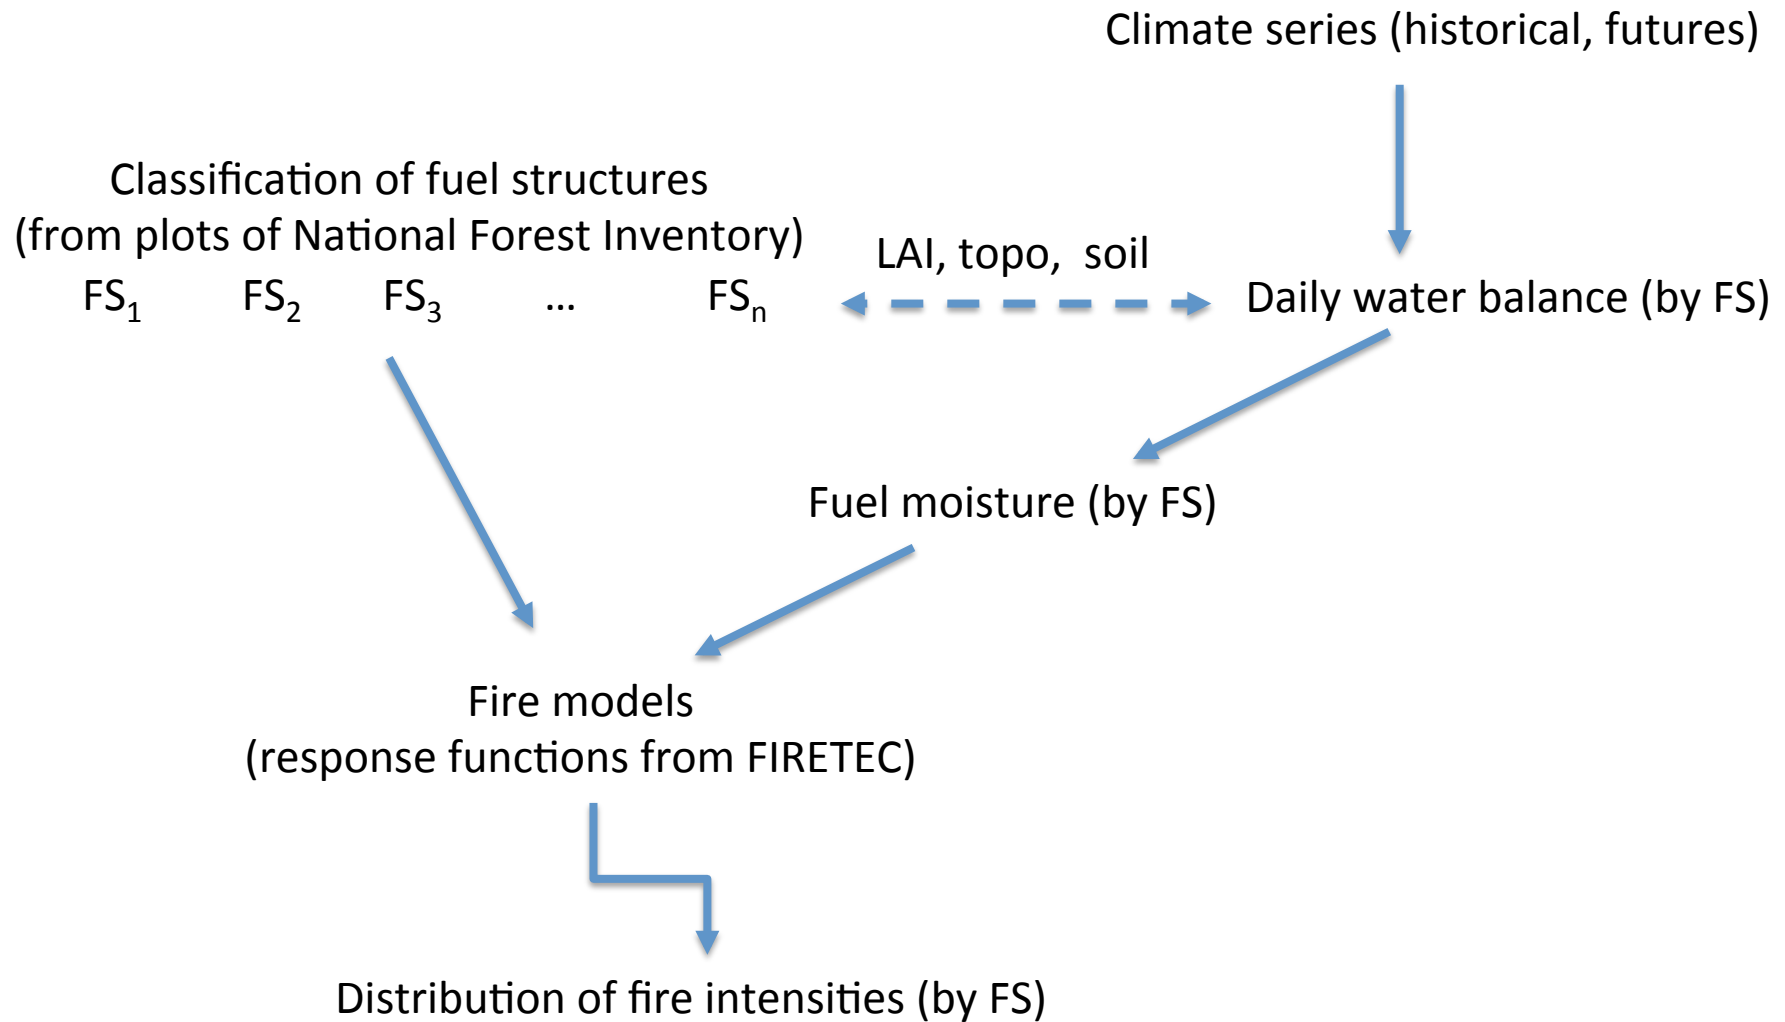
Climate series (historical, futures)

Classification of fuel structures (from plots of National Forest Inventory)

$FS_1$ $FS_2$ $FS_3$ … $FS_n$

LAI, topo, soil

Daily water balance (by FS)

Fuel moisture (by FS)

Fire models (response functions from FIRETEC)

Distribution of fire intensities (by FS)